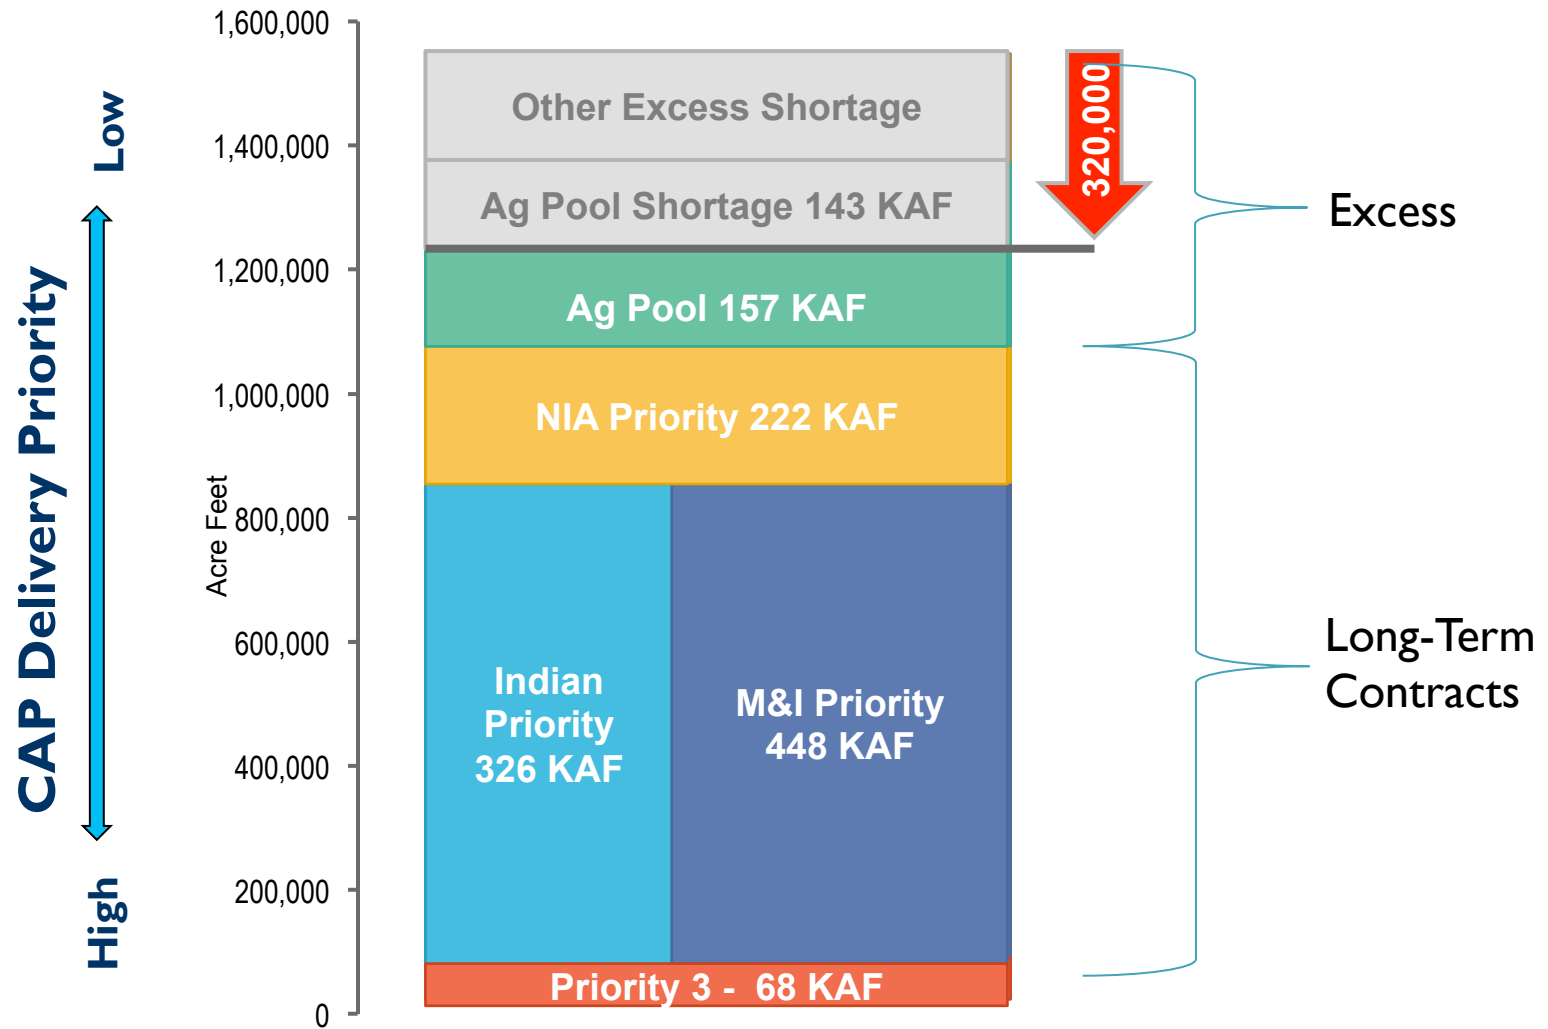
CAP Delivery Priority

Low

High

Acre Feet

1,600,000
1,400,000
1,200,000
1,000,000
800,000
600,000
400,000
200,000
0

Other Excess Shortage

Ag Pool Shortage 143 KAF

Ag Pool 157 KAF

NIA Priority 222 KAF

Indian Priority 326 KAF

M&I Priority 448 KAF

Priority 3 - 68 KAF

320,000

Excess

Long-Term Contracts